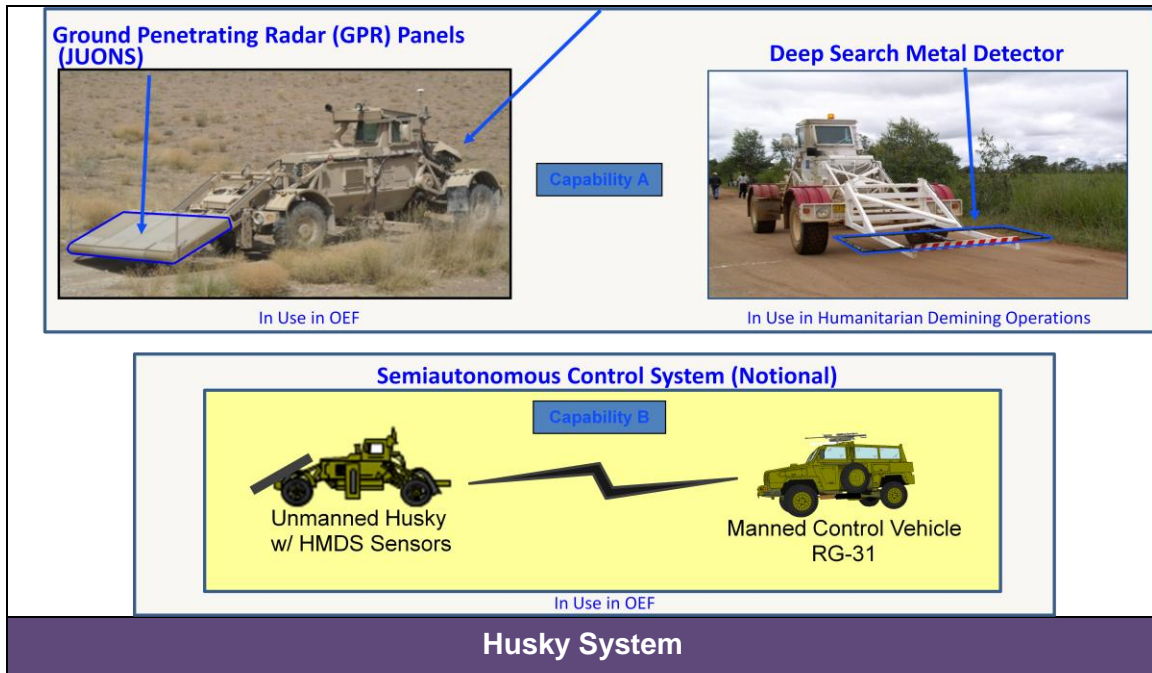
Ground Penetrating Radar (GPR) Panels (JUONS)

Deep Search Metal Detector

Capability A

In Use in OEF

In Use in Humanitarian Demining Operations

Semiautonomous Control System (Notional)

Capability B

Unmanned Husky w/ HMDS Sensors

Manned Control Vehicle RG-31

In Use in OEF

Husky System